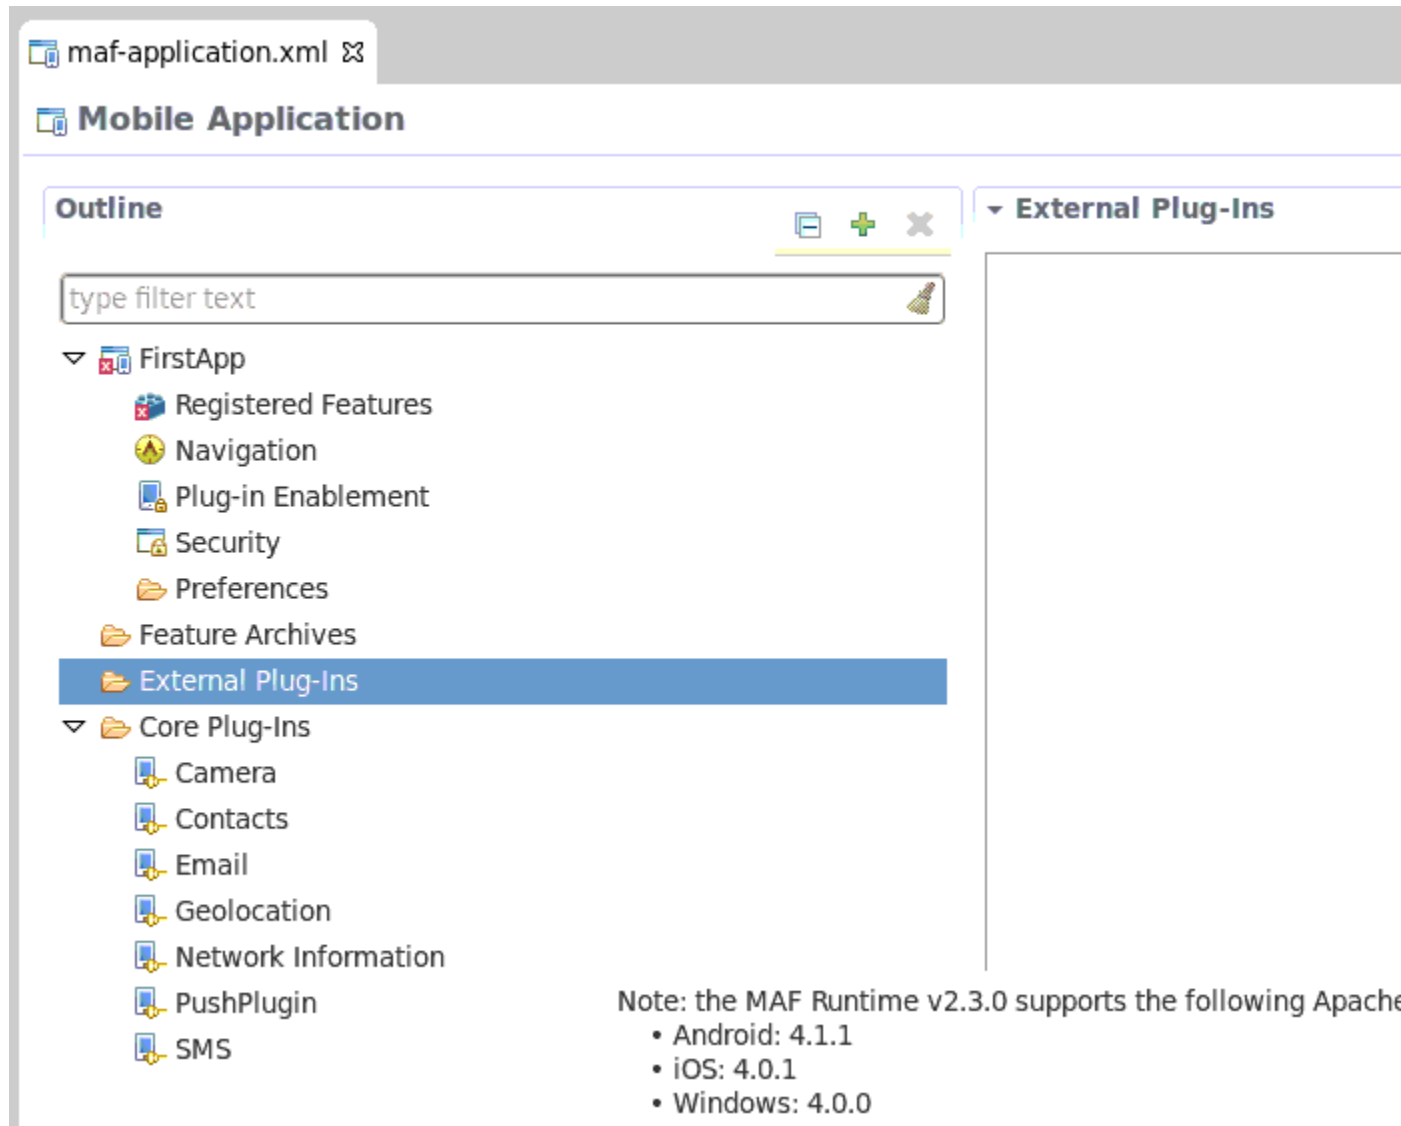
maf-application.xml

Mobile Application

Outline

type filter text

FirstApp
Registered Features
Navigation
Plug-in Enablement
Security
Preferences
Feature Archives
External Plug-Ins
Core Plug-Ins
Camera
Contacts
Email
Geolocation
Network Information
PushPlugin
SMS

External Plug-Ins

Note: the MAF Runtime v2.3.0 supports the following Apache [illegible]
• Android: 4.1.1
• iOS: 4.0.1
• Windows: 4.0.0